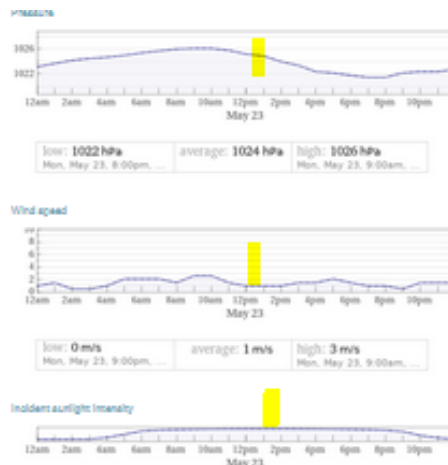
Pressure

1026
1022
12am 2am 4am 6am 8am 10am 12pm 2pm 4pm 6pm 8pm 10pm
May 23

| low: 1022 hPa Mon, May 23, 8:00pm, ... | average: 1024 hPa | high: 1026 hPa Mon, May 23, 9:00am, ... |
|---|---|---|

Wind speed

8
6
4
2
0
12am 2am 4am 6am 8am 10am 12pm 2pm 4pm 6pm 8pm 10pm
May 23

| low: 0 m/s Mon, May 23, 9:00pm, ... | average: 1 m/s | high: 3 m/s Mon, May 23, 9:00am, ... |
|---|---|---|

Incident sunlight intensity

12am 2am 4am 6am 8am 10am 12pm 2pm 4pm 6pm 8pm 10pm
May 23